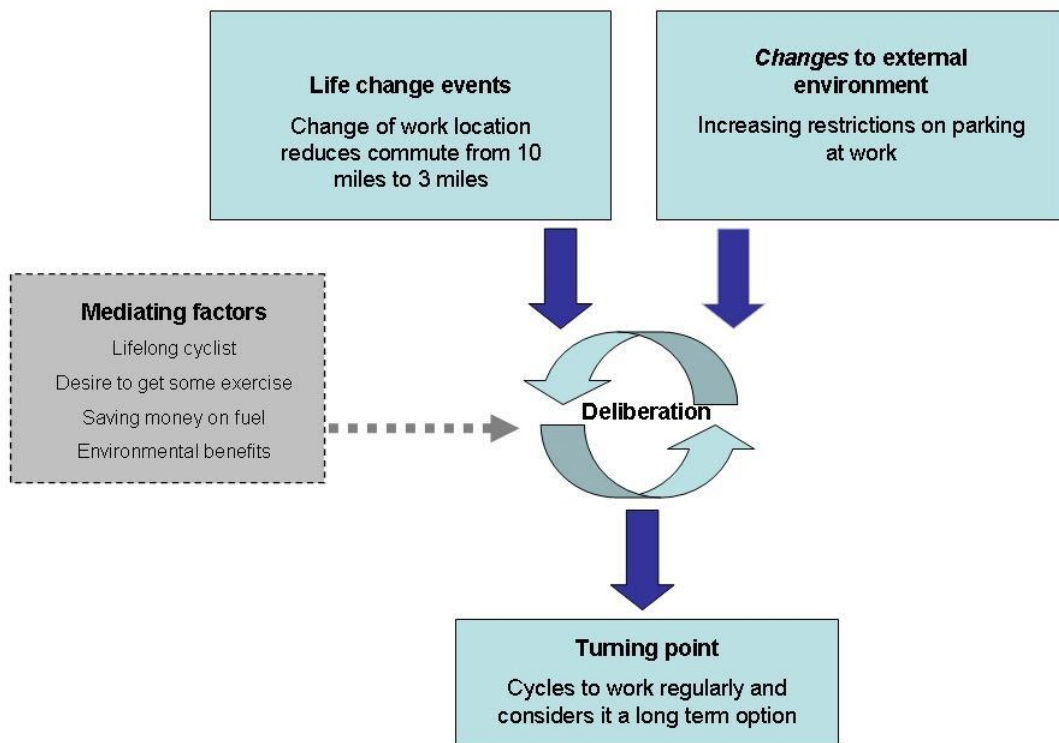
Life change events

Change of work location reduces commute from 10 miles to 3 miles

Changes to external environment

Increasing restrictions on parking at work

Mediating factors

Lifelong cyclist

Desire to get some exercise

Saving money on fuel

Environmental benefits

Deliberation

Turning point

Cycles to work regularly and considers it a long term option